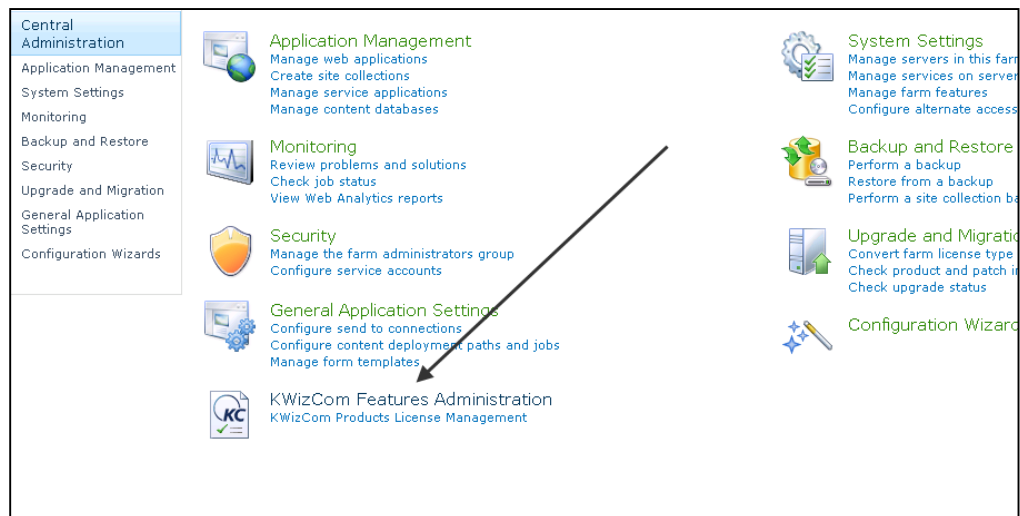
Central Administration
Application Management
System Settings
Monitoring
Backup and Restore
Security
Upgrade and Migration
General Application Settings
Configuration Wizards

Application Management
Manage web applications
Create site collections
Manage service applications
Manage content databases

Monitoring
Review problems and solutions
Check job status
View Web Analytics reports

Security
Manage the farm administrators group
Configure service accounts

General Application Settings
Configure send to connections
Configure content deployment paths and jobs
Manage form templates

KWizCom Features Administration
KWizCom Products License Management

System Settings
Manage servers in this farm
Manage services on server
Manage farm features
Configure alternate access

Backup and Restore
Perform a backup
Restore from a backup
Perform a site collection ba

Upgrade and Migratio
Convert farm license type
Check product and patch i
Check upgrade status

Configuration Wizard